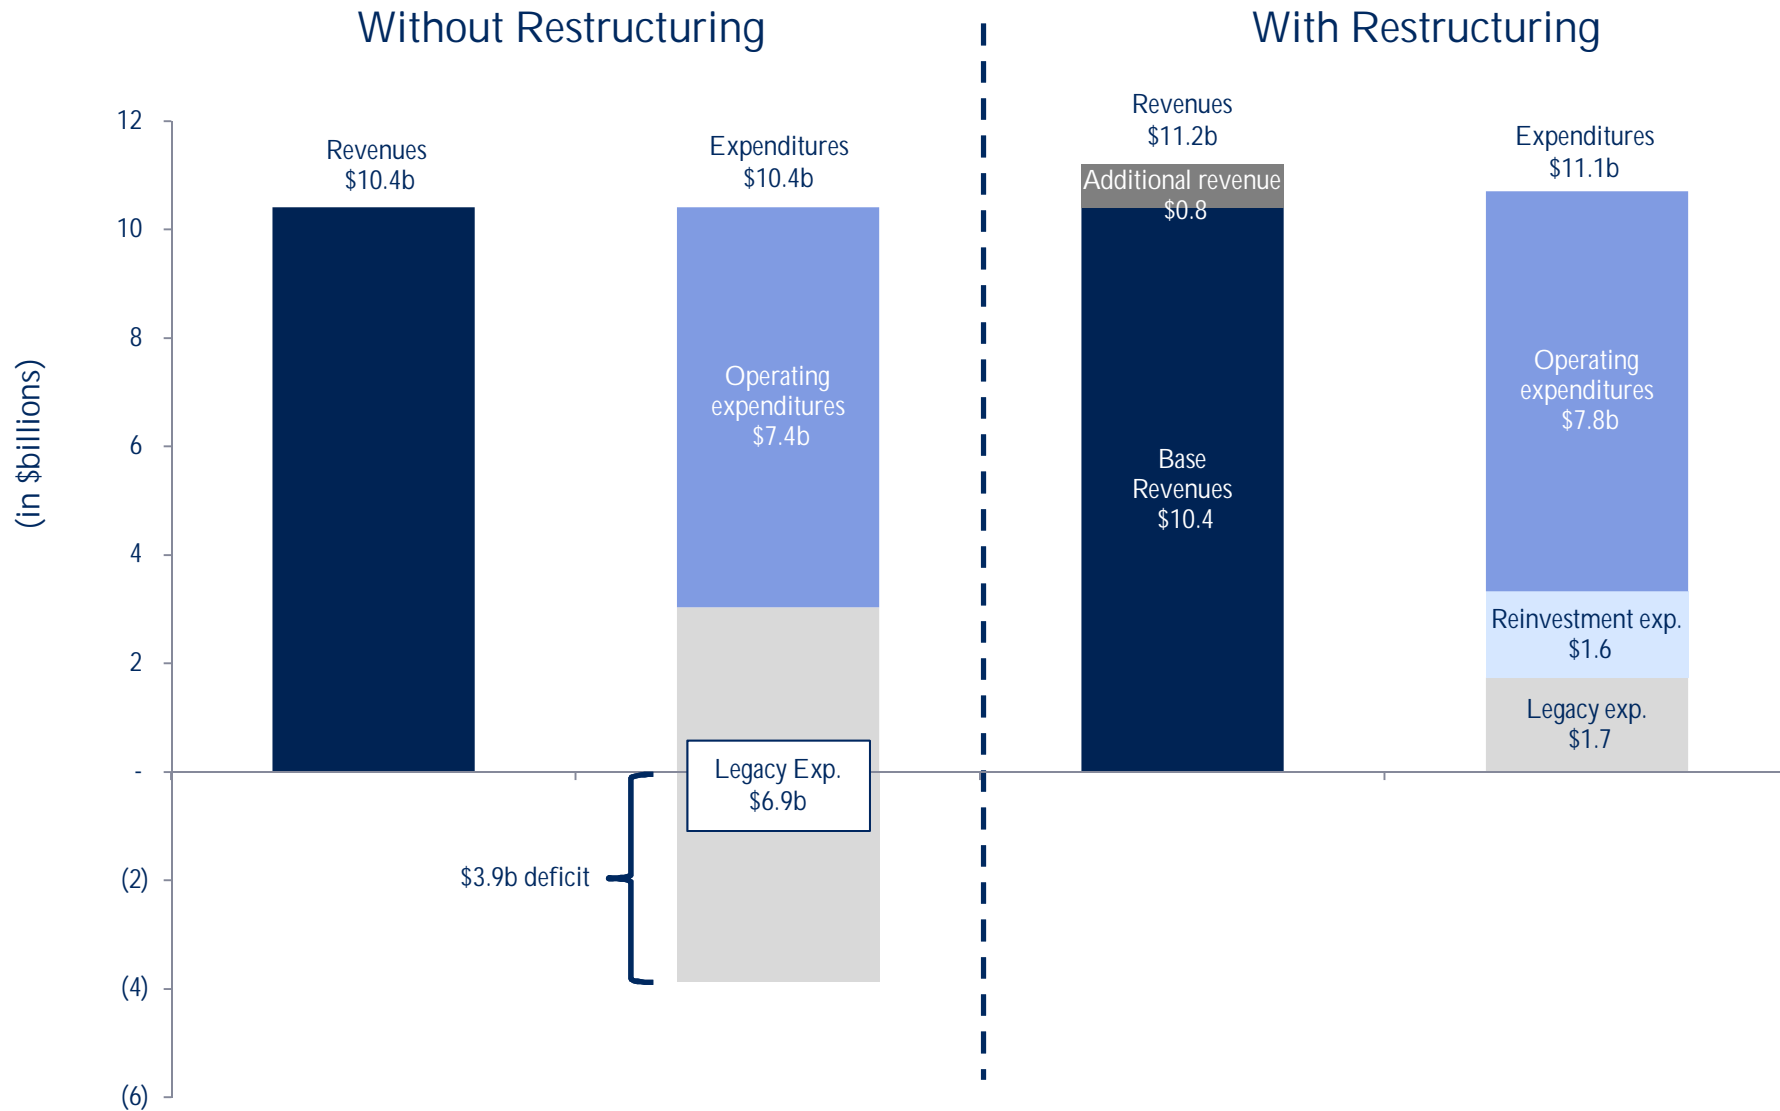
Without Restructuring

With Restructuring

(in $billions)

12
10
8
6
4
2
-
(2)
(4)
(6)

Revenues
$10.4b

Expenditures
$10.4b

Operating expenditures
$7.4b

Legacy Exp.
$6.9b

$3.9b deficit

Revenues
$11.2b

Additional revenue
$0.8

Base Revenues
$10.4

Expenditures
$11.1b

Operating expenditures
$7.8b

Reinvestment exp.
$1.6

Legacy exp.
$1.7